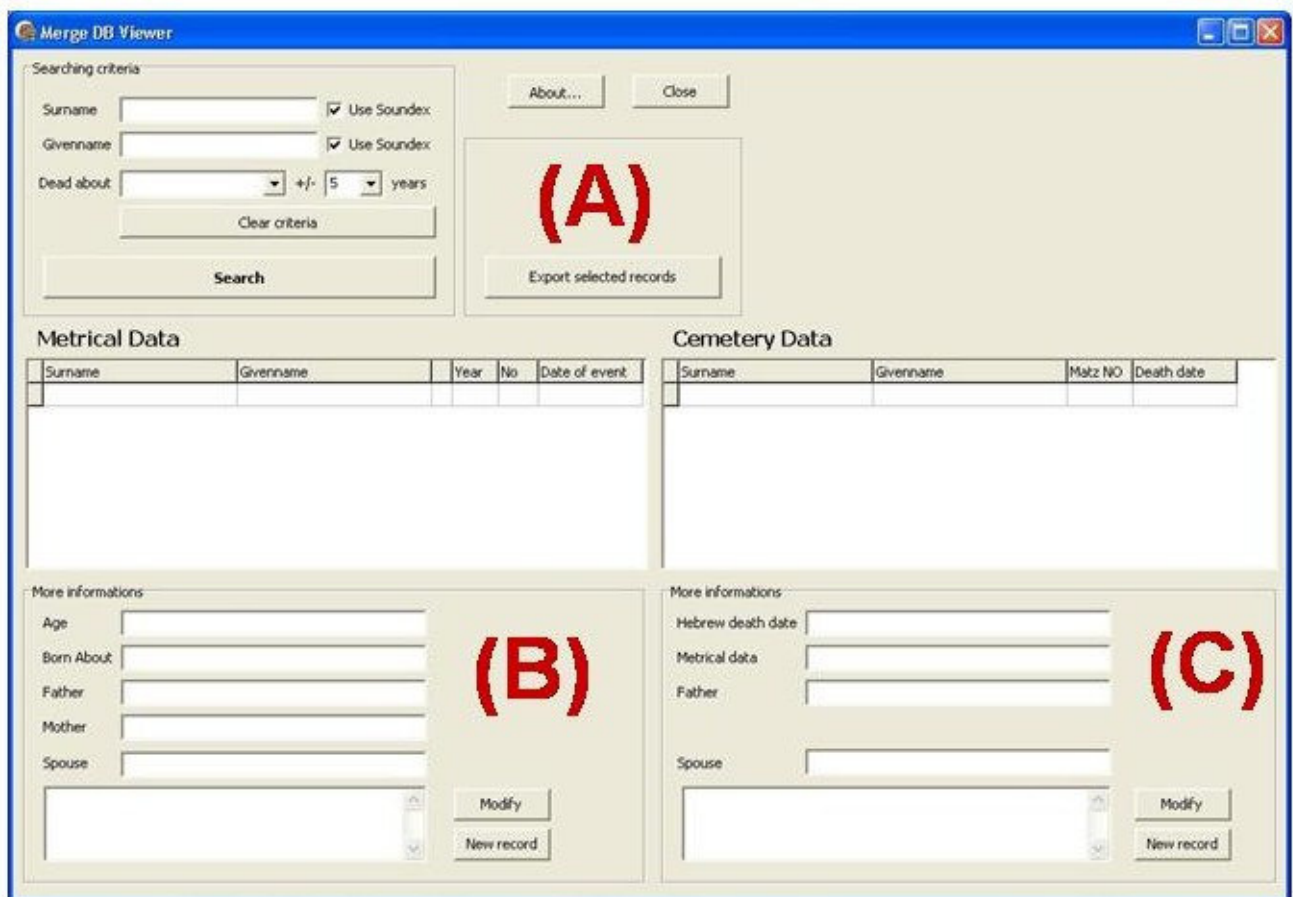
Merge DB Viewer

Searching criteria
Surname
Use Soundex
Givenname
Use Soundex
Dead about
+/- 5
years
Clear criteria
Search

About...
Close

(A)

Export selected records

Metrical Data

| Surname | Givenname | | Year | No | Date of event |
|---|---|---|---|---|---|
| | | | | | |

Cemetery Data

| Surname | Givenname | Matz NO | Death date |
|---|---|---|---|
| | | | |

More informations
Age
Born About
Father
Mother
Spouse

(B)

Modify
New record

More informations
Hebrew death date
Metrical data
Father
Spouse

(C)

Modify
New record